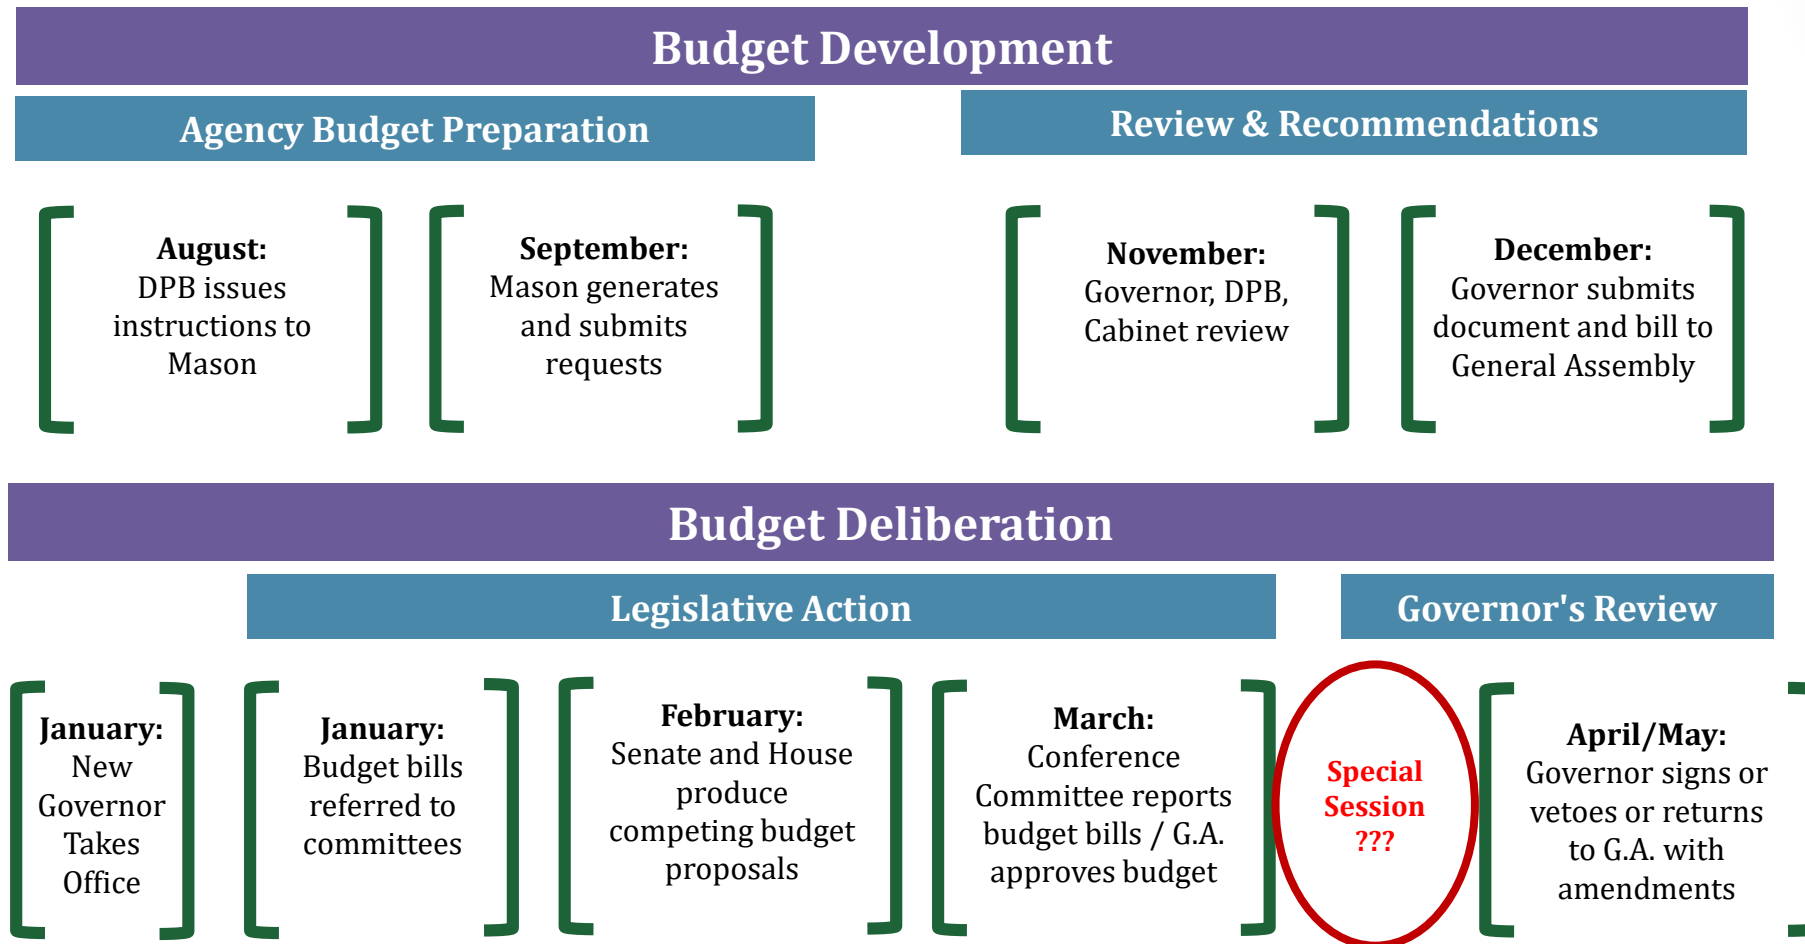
Budget Development

Agency Budget Preparation

Review & Recommendations

August:
DPB issues instructions to Mason

September:
Mason generates and submits requests

November:
Governor, DPB, Cabinet review

December:
Governor submits document and bill to General Assembly

Budget Deliberation

Legislative Action

Governor's Review

January:
New Governor Takes Office

January:
Budget bills referred to committees

February:
Senate and House produce competing budget proposals

March:
Conference Committee reports budget bills / G.A. approves budget

Special Session ???

April/May:
Governor signs or vetoes or returns to G.A. with amendments